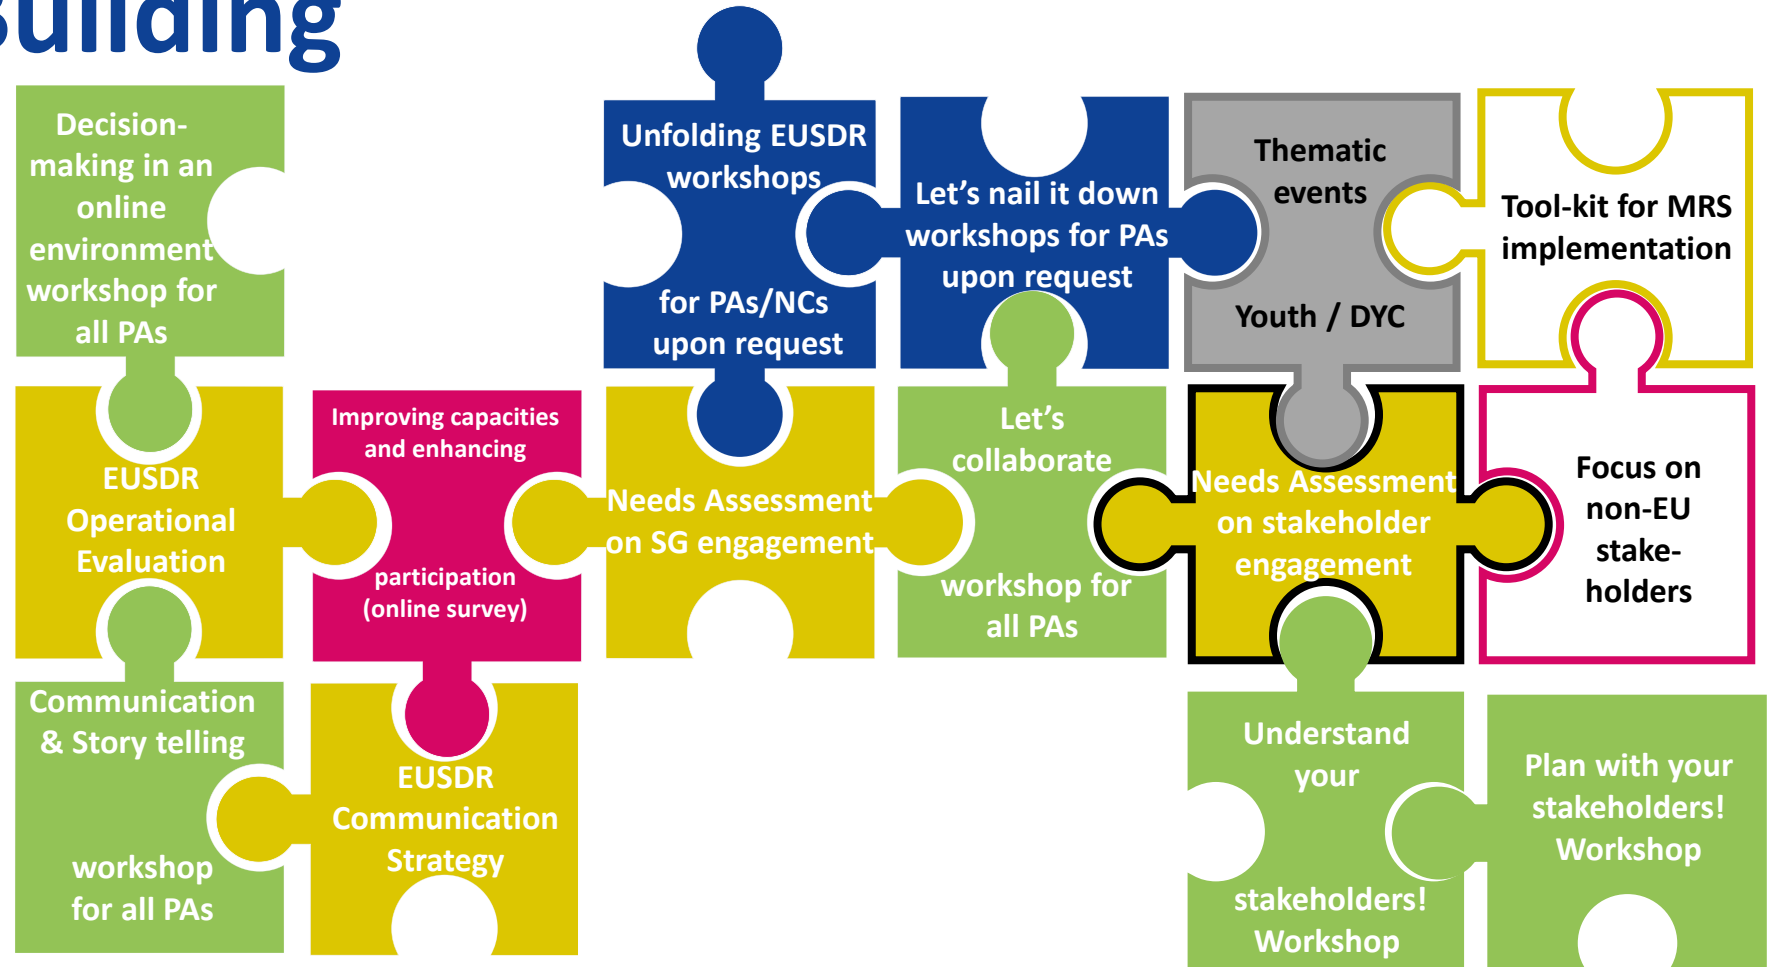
uilding

Decision-making in an online environment workshop for all PAs

Unfolding EUSDR workshops for PAs/NCs upon request

Let's nail it down workshops for PAs upon request

Thematic events

Youth / DYC

Tool-kit for MRS implementation

EUSDR Operational Evaluation

Improving capacities and enhancing participation (online survey)

Needs Assessment on SG engagement

Let's collaborate workshop for all PAs

Needs Assessment on stakeholder engagement

Focus on non-EU stake-holders

Communication & Story telling workshop for all PAs

EUSDR Communication Strategy

Understand your stakeholders! Workshop

Plan with your stakeholders! Workshop